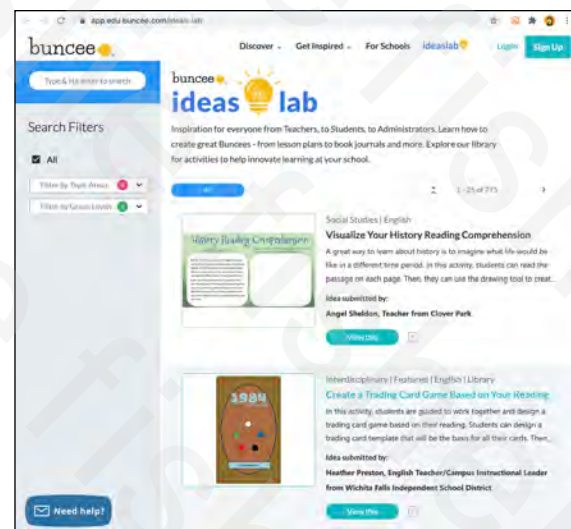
app.edu.buncee.com/ideas-lab

buncee

Discover Get Inspired For Schools ideaslab Login Sign Up

Type & Hit enter to search

Search Filters

All

Filter By Topic Areas

Filter by Grade Levels

buncee

ideas lab

Inspiration for everyone from Teachers, to Students, to Administrators. Learn how to create great Buncees - from lesson plans to book journals and more. Explore our library for activities to help innovate learning at your school.

All

1 - 25 of 775

History Reading Comprehension

Social Studies | English

Visualize Your History Reading Comprehension

A great way to learn about history is to imagine what life would be like in a different time period. In this activity, students can read the passage on each page. Then, they can use the drawing tool to creat...

Idea submitted by:

Angel Sheldon, Teacher from Clover Park

View this

1984

Interdisciplinary | Featured | English | Library

Create a Trading Card Game Based on Your Reading

In this activity, students are guided to work together and design a trading card game based on their reading. Students can design a trading card template that will be the basis for all their cards. Then...

Idea submitted by:

Heather Preston, English Teacher/Campus Instructional Leader from Wichita Falls Independent School District

View this

Need help?